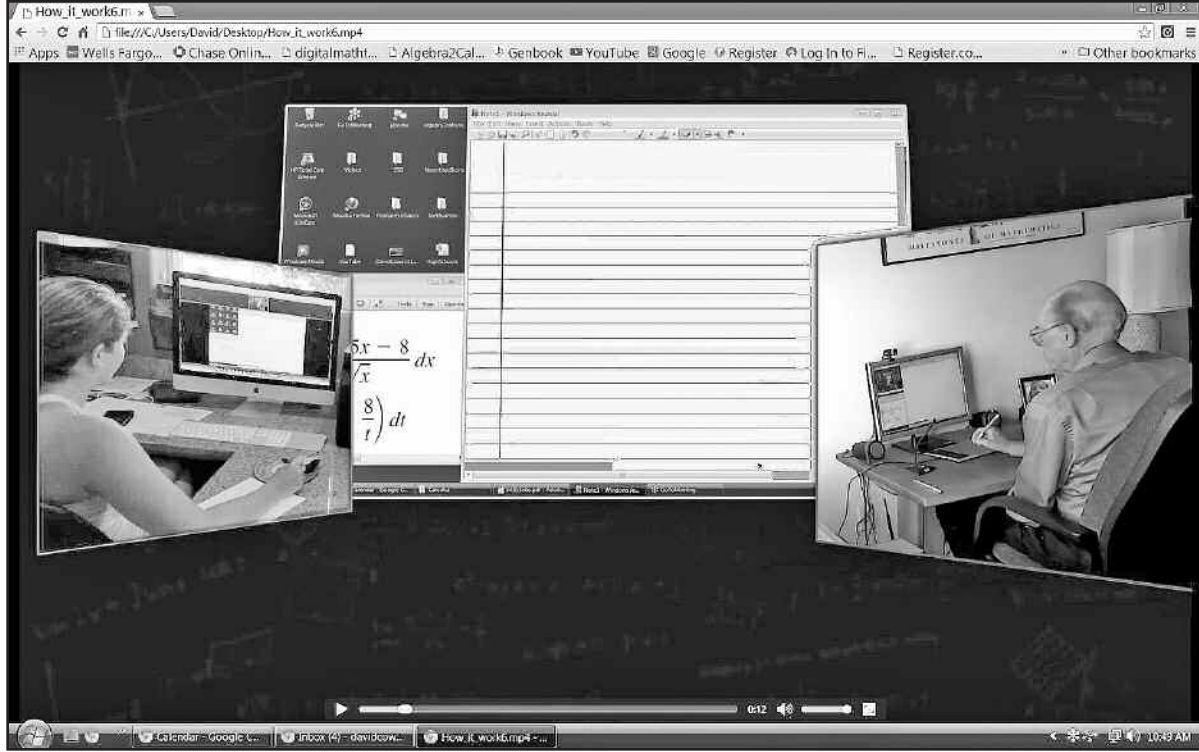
How_it_work6.m ×

file:///C:/Users/David/Desktop/How_it_work6.mp4

Apps Wells Fargo... Chase Onlin... digitalmatht... Algebra2Cal... Genbook YouTube Google Register Log In to Fi... Register.co... Other bookmarks

$5x - 8$
$\sqrt{x}$ $dx$

$\frac{8}{t}\Big) dt$

MILESTONES OF MATHEMATICS

0:12

Calendar - Google C... Inbox (4) - davidcow... How_it_work6.mp4 - ...

10:49 AM